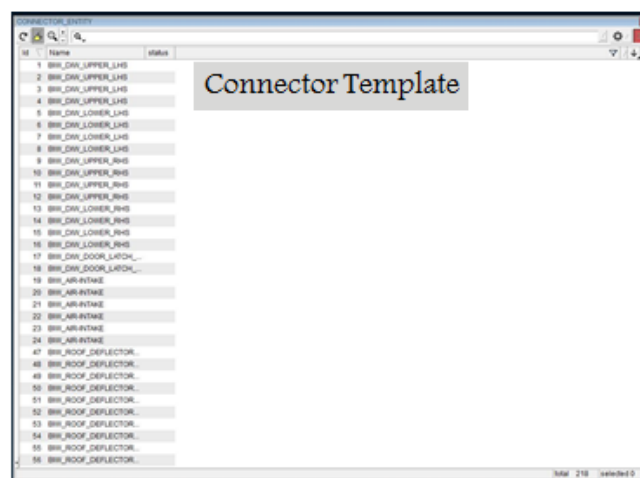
CONNECTOR_ENTITY

Connector Template

| Id | Name | status |
|---|---|---|
| 1 | BIW_DW_UPPER_LHS | |
| 2 | BIW_DW_UPPER_LHS | |
| 3 | BIW_DW_UPPER_LHS | |
| 4 | BIW_DW_UPPER_LHS | |
| 5 | BIW_DW_LOWER_LHS | |
| 6 | BIW_DW_LOWER_LHS | |
| 7 | BIW_DW_LOWER_LHS | |
| 8 | BIW_DW_LOWER_LHS | |
| 9 | BIW_DW_UPPER_RHS | |
| 10 | BIW_DW_UPPER_RHS | |
| 11 | BIW_DW_UPPER_RHS | |
| 12 | BIW_DW_UPPER_RHS | |
| 13 | BIW_DW_LOWER_RHS | |
| 14 | BIW_DW_LOWER_RHS | |
| 15 | BIW_DW_LOWER_RHS | |
| 16 | BIW_DW_LOWER_RHS | |
| 17 | BIW_DW_DOOR_LATCH_... | |
| 18 | BIW_DW_DOOR_LATCH_... | |
| 19 | BIW_AIR-INTAKE | |
| 20 | BIW_AIR-INTAKE | |
| 21 | BIW_AIR-INTAKE | |
| 22 | BIW_AIR-INTAKE | |
| 23 | BIW_AIR-INTAKE | |
| 24 | BIW_AIR-INTAKE | |
| 47 | BIW_ROOF_DEFLECTOR... | |
| 48 | BIW_ROOF_DEFLECTOR... | |
| 49 | BIW_ROOF_DEFLECTOR... | |
| 50 | BIW_ROOF_DEFLECTOR... | |
| 51 | BIW_ROOF_DEFLECTOR... | |
| 52 | BIW_ROOF_DEFLECTOR... | |
| 53 | BIW_ROOF_DEFLECTOR... | |
| 54 | BIW_ROOF_DEFLECTOR... | |
| 55 | BIW_ROOF_DEFLECTOR... | |
| 56 | BIW_ROOF_DEFLECTOR... | |

total 218 selected 0